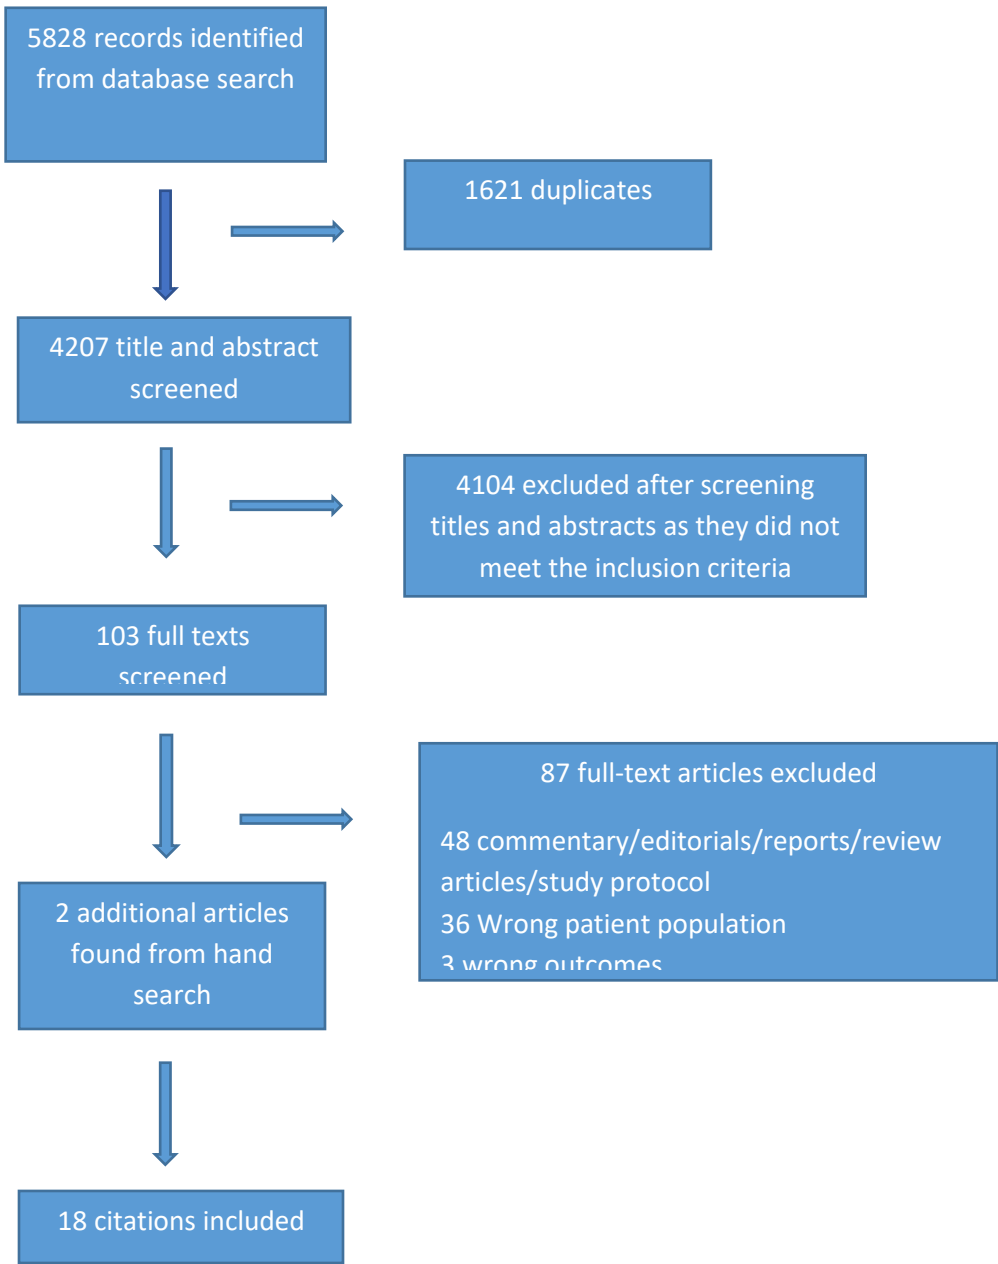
5828 records identified from database search

1621 duplicates

4207 title and abstract screened

4104 excluded after screening titles and abstracts as they did not meet the inclusion criteria

103 full texts screened

87 full-text articles excluded

48 commentary/editorials/reports/review articles/study protocol
36 Wrong patient population
3 wrong outcomes

2 additional articles found from hand search

18 citations included